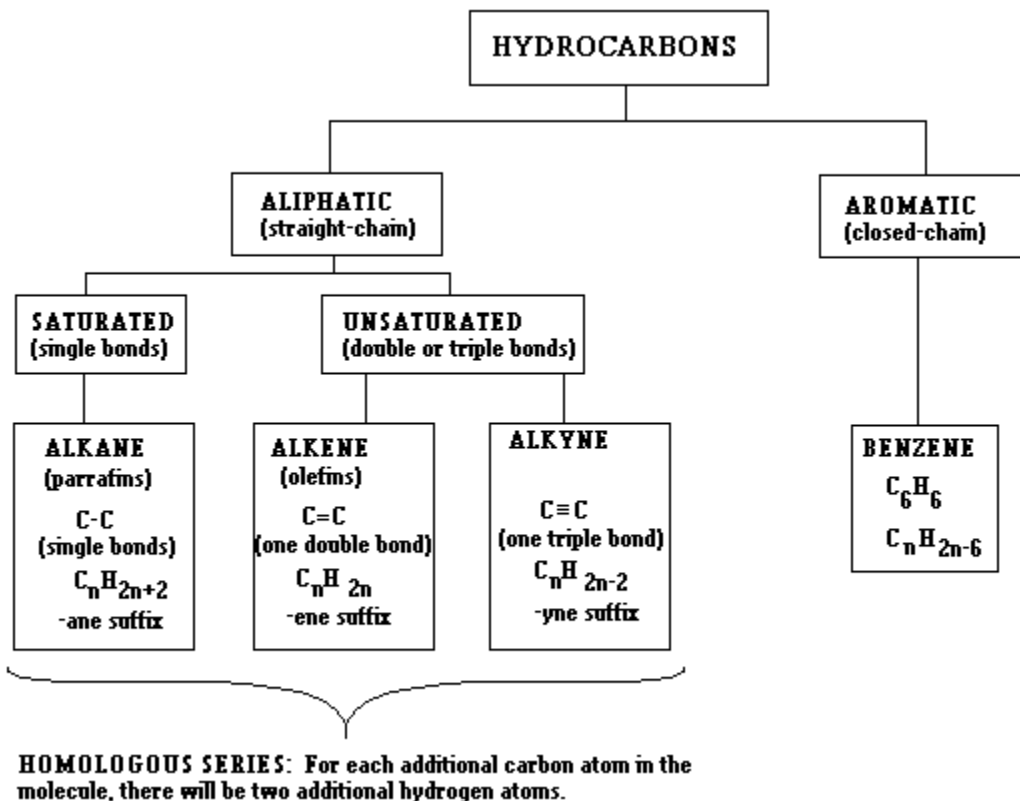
HYDROCARBONS

ALIPHATIC
(straight-chain)

AROMATIC
(closed-chain)

SATURATED
(single bonds)

UNSATURATED
(double or triple bonds)

ALKANE
(parrafins)
C-C
(single bonds)
$C_nH_{2n+2}$
-ane suffix

ALKENE
(olefins)
C=C
(one double bond)
$C_nH_{2n}$
-ene suffix

ALKYNE
C≡C
(one triple bond)
$C_nH_{2n-2}$
-yne suffix

BENZENE
$C_6H_6$
$C_nH_{2n-6}$

HOMOLOGOUS SERIES: For each additional carbon atom in the molecule, there will be two additional hydrogen atoms.